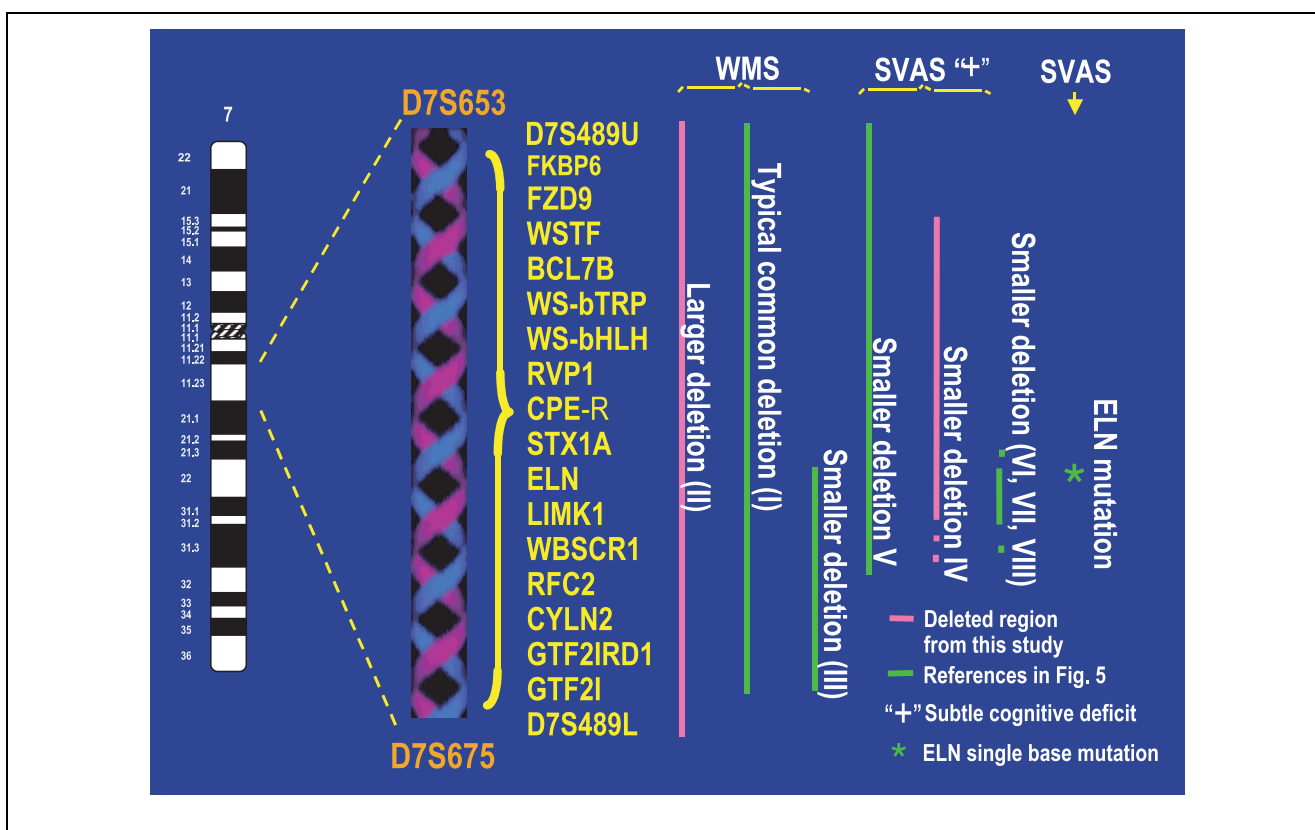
7

22
21
15.3
15.2
15.1
14
13
12
11.2
11.1
11.1
11.21
11.22
11.23
21.1
21.2
21.3
22
31.1
31.2
31.3
32
33
34
35
36

D7S653

D7S489U
FKBP6
FZD9
WSTF
BCL7B
WS-bTRP
WS-bHLH
RVP1
CPE-R
STX1A
ELN
LIMK1
WBSCR1
RFC2
CYLN2
GTF2IRD1
GTF2I
D7S489L

D7S675

WMS

SVAS "+"

SVAS

Larger deletion (II)

Typical common deletion (I)

Smaller deletion (III)

Smaller deletion V

Smaller deletion IV

Smaller deletion (VI, VII, VIII)

ELN mutation

Deleted region from this study

References in Fig. 5

"+" Subtle cognitive deficit

* ELN single base mutation